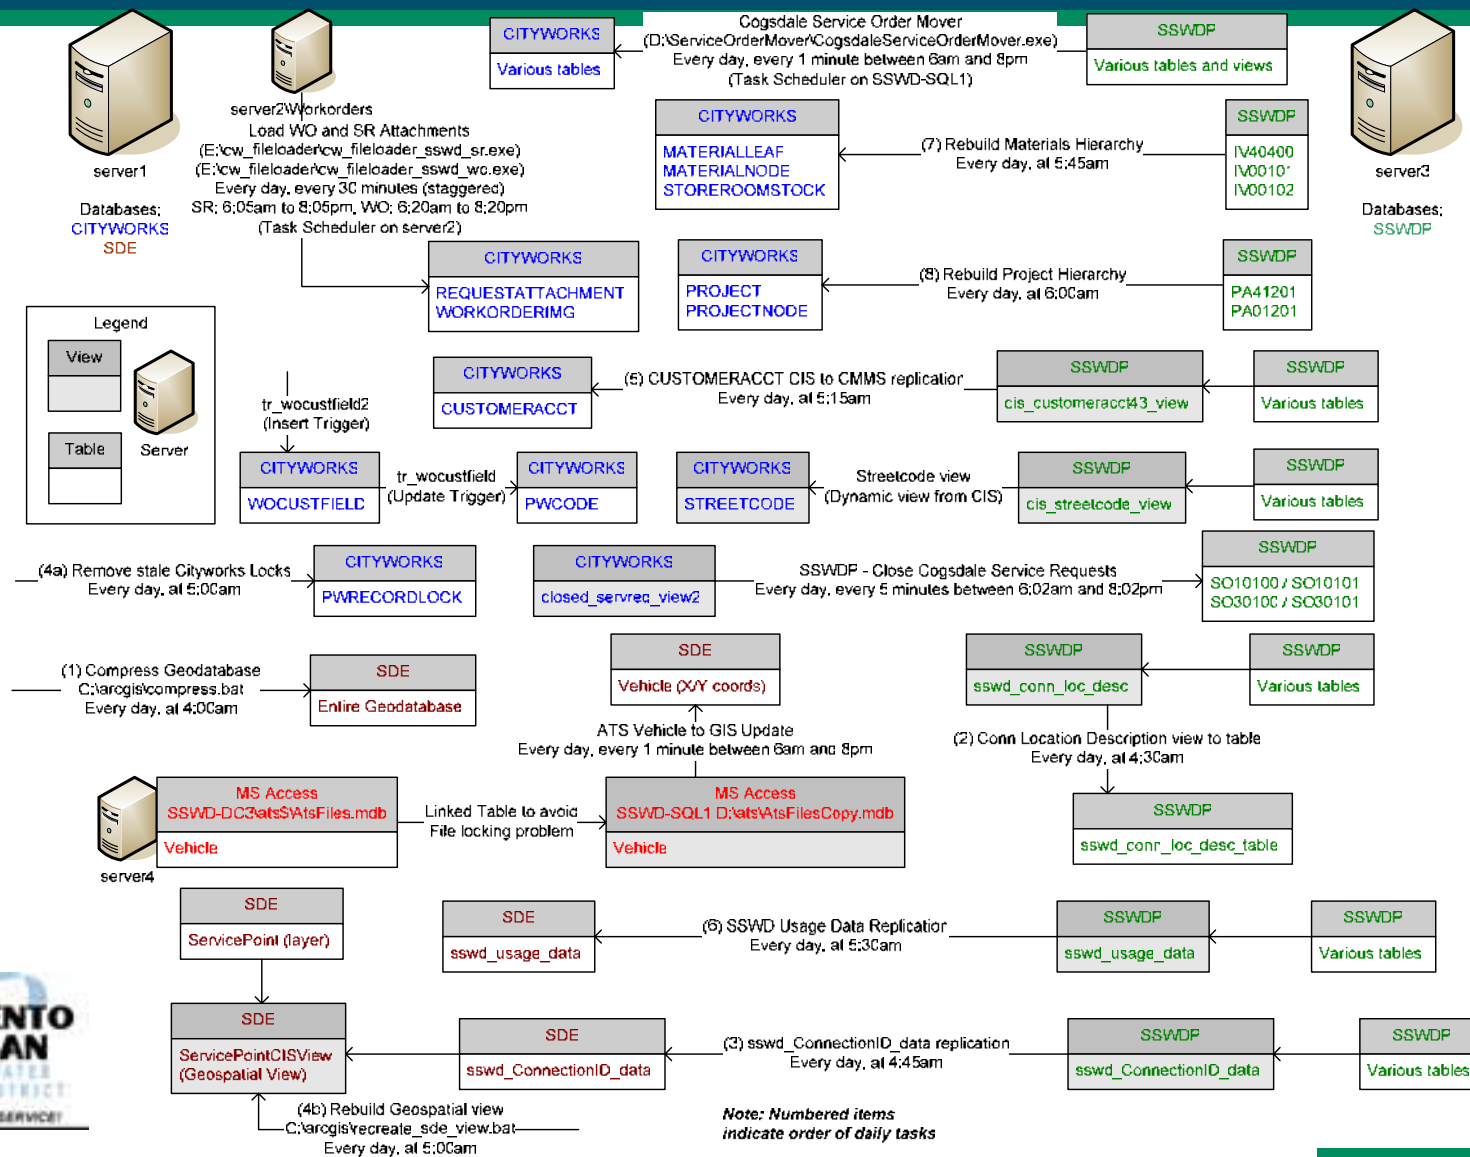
CITYWORKS
Various tables

Cogsdale Service Order Mover
(D:\ServiceOrderMover\CogsdaleServiceOrderMover.exe)
Every day, every 1 minute between 6am and 8pm
(Task Scheduler on SSWD-SQL1)

SSWDP
Various tables and views

server1
Databases:
CITYWORKS
SDE

server2Workorders
Load WO and SR Attachments
(E:\cw_fileloader\cw_fileloader_sswd_sr.exe)
(E:\cw_fileloader\cw_fileloader_sswd_wo.exe)
Every day, every 30 minutes (staggered)
SR: 6:05am to 8:05pm, WO: 6:20am to 8:20pm
(Task Scheduler on server2)

CITYWORKS
MATERIALLEAF
MATERIALNODE
STOREROOMSTOCK

(7) Rebuild Materials Hierarchy
Every day, at 5:45am

SSWDP
IV40400
IV00101
IV00102

server3
Databases:
SSWDP

CITYWORKS
REQUESTATTACHMENT
WORKORDERIMG

CITYWORKS
PROJECT
PROJECTNODE

(8) Rebuild Project Hierarchy
Every day, at 6:00am

SSWDP
PA41201
PA01201

Legend
View
Table
Server

tr_wocustfield2
(Insert Trigger)

CITYWORKS
CUSTOMERACCT

(5) CUSTOMERACCT CIS to CMMS replication
Every day, at 5:15am

SSWDP
cis_customeracct43_view

SSWDP
Various tables

CITYWORKS
WOCUSTFIELD

tr_wocustfield
(Update Trigger)

CITYWORKS
PWCODE

CITYWORKS
STREETCODE

Streetcode view
(Dynamic view from CIS)

SSWDP
cis_streetcode_view

SSWDP
Various tables

(4a) Remove stale Cityworks Locks
Every day, at 5:00am

CITYWORKS
PWRECORDLOCK

CITYWORKS
closed_servreq_view2

SSWDP - Close Cogsdale Service Requests
Every day, every 5 minutes between 6:02am and 8:02pm

SSWDP
SO10100 / SO10101
SO30100 / SO30101

(1) Compress Geodatabase
C:\arcgis\compress.bat
Every day, at 4:00am

SDE
Entire Geodatabase

SDE
Vehicle (X/Y coords)

ATS Vehicle to GIS Update
Every day, every 1 minute between 6am and 8pm

SSWDP
sswd_conn_loc_desc

SSWDP
Various tables

(2) Conn Location Description view to table
Every day, at 4:30am

MS Access
SSWD-DC3\ats$\AtsFiles.mdb
Vehicle

server4

Linked Table to avoid
File locking problem

MS Access
SSWD-SQL1 D:\ats\AtsFilesCopy.mdb
Vehicle

SSWDP
sswd_conn_loc_desc_table

SDE
ServicePoint (layer)

SDE
sswd_usage_data

(6) SSWD Usage Data Replication
Every day, at 5:30am

SSWDP
sswd_usage_data

SSWDP
Various tables

NTO
AN
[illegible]
SERVICE!

SDE
ServicePointCISView
(Geospatial View)

SDE
sswd_ConnectionID_data

(3) sswd_ConnectionID_data replication
Every day, at 4:45am

SSWDP
sswd_ConnectionID_data

SSWDP
Various tables

(4b) Rebuild Geospatial view
C:\arcgis\recreate_sde_view.bat
Every day, at 5:00am

Note: Numbered items
indicate order of daily tasks